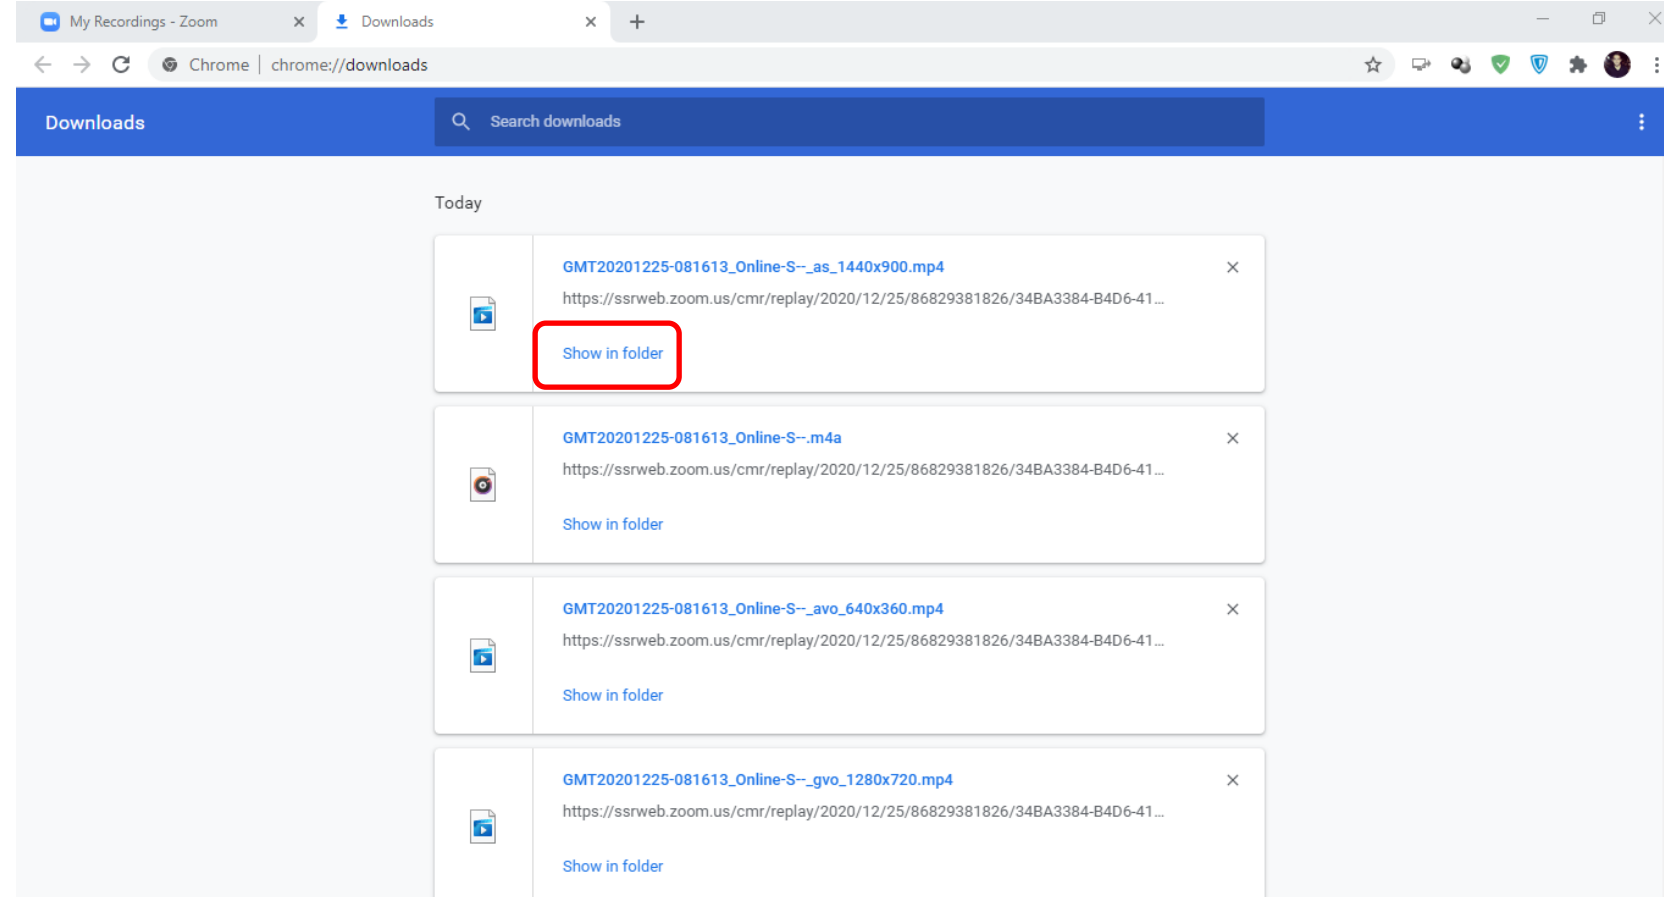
My Recordings - Zoom
Downloads

Chrome | chrome://downloads

Downloads

Search downloads

Today

GMT20201225-081613_Online-S--_as_1440x900.mp4
https://ssrweb.zoom.us/cmr/replay/2020/12/25/86829381826/34BA3384-B4D6-41...
Show in folder

GMT20201225-081613_Online-S--.m4a
https://ssrweb.zoom.us/cmr/replay/2020/12/25/86829381826/34BA3384-B4D6-41...
Show in folder

GMT20201225-081613_Online-S--_avo_640x360.mp4
https://ssrweb.zoom.us/cmr/replay/2020/12/25/86829381826/34BA3384-B4D6-41...
Show in folder

GMT20201225-081613_Online-S--_gvo_1280x720.mp4
https://ssrweb.zoom.us/cmr/replay/2020/12/25/86829381826/34BA3384-B4D6-41...
Show in folder